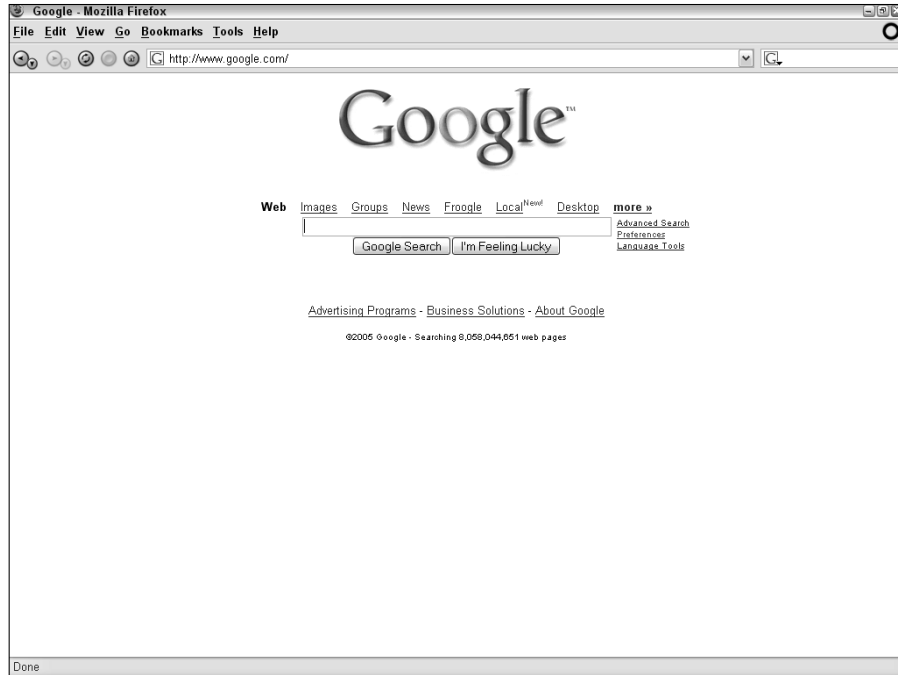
Google - Mozilla Firefox

File Edit View Go Bookmarks Tools Help

http://www.google.com/

Google™

Web Images Groups News Froogle Local New! Desktop more »

Advanced Search
Preferences
Language Tools

Google Search I'm Feeling Lucky

Advertising Programs - Business Solutions - About Google

©2005 Google - Searching 8,058,044,651 web pages

Done